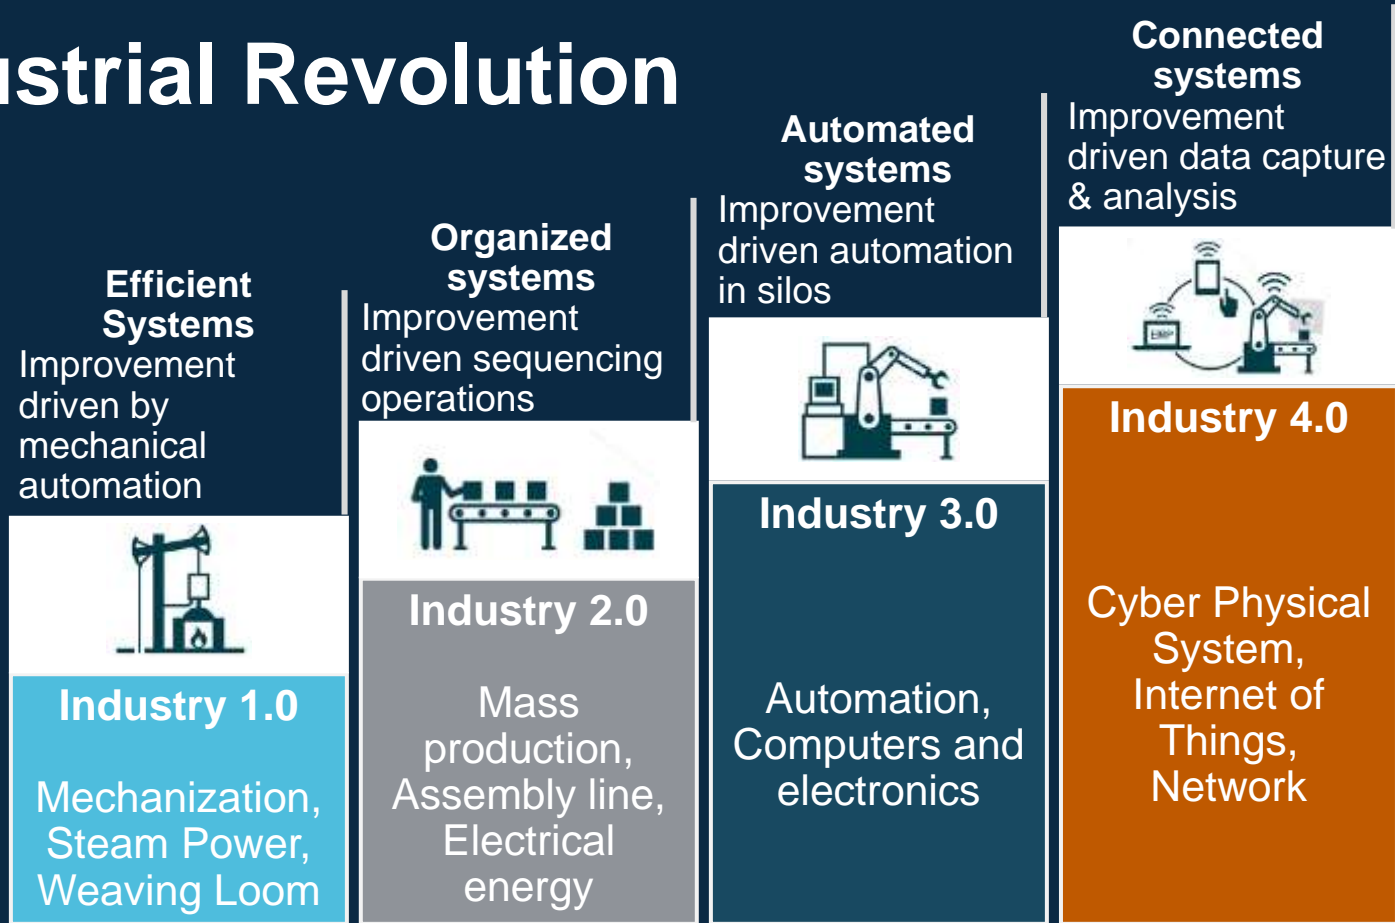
istrial Revolution

Efficient Systems
Improvement driven by mechanical automation

Industry 1.0

Mechanization, Steam Power, Weaving Loom

Organized systems
Improvement driven sequencing operations

Industry 2.0

Mass production, Assembly line, Electrical energy

Automated systems
Improvement driven automation in silos

Industry 3.0

Automation, Computers and electronics

Connected systems
Improvement driven data capture & analysis

ERP

Industry 4.0

Cyber Physical System, Internet of Things, Network